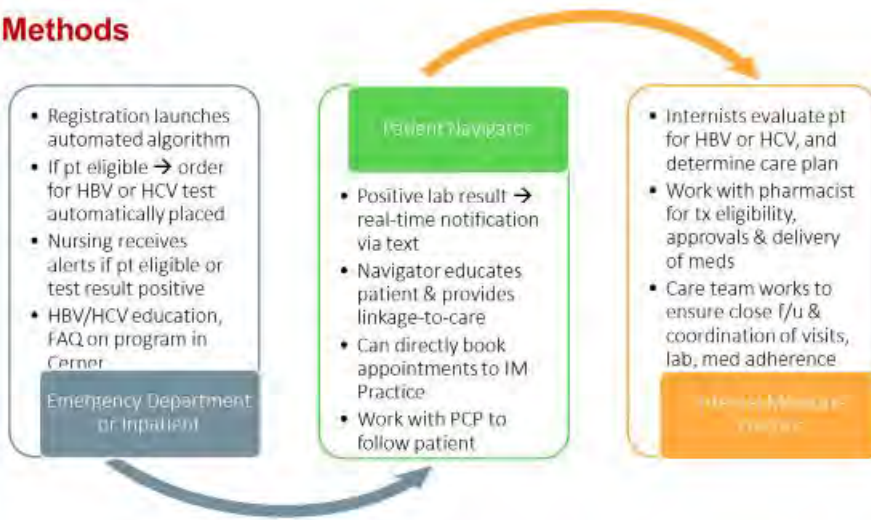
Methods

- Registration launches automated algorithm
- If pt eligible → order for HBV or HCV test automatically placed
- Nursing receives alerts if pt eligible or test result positive
- HBV/HCV education, FAQ on program in Cerner

Emergency Department or Inpatient

Patient Navigator

- Positive lab result → real-time notification via text
- Navigator educates patient & provides linkage-to-care
- Can directly book appointments to IM Practice
- Work with PCP to follow patient

- Internists evaluate pt for HBV or HCV, and determine care plan
- Work with pharmacist for tx eligibility, approvals & delivery of meds
- Care team works to ensure close f/u & coordination of visits, lab, med adherence

Internal Medicine Practice